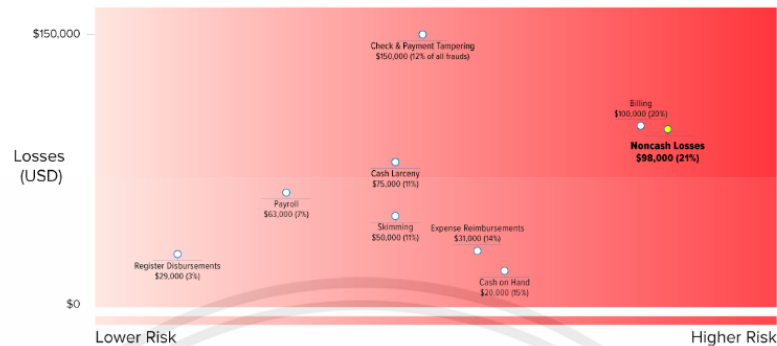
$150,000

$0

Losses (USD)

Check & Payment Tampering
$150,000 (12% of all frauds)

Billing
$100,000 (20%)

Noncash Losses
$98,000 (21%)

Cash Larceny
$75,000 (11%)

Payroll
$63,000 (7%)

Skimming
$50,000 (11%)

Expense Reimbursements
$31,000 (14%)

Register Disbursements
$29,000 (3%)

Cash on Hand
$20,000 (15%)

Lower Risk

Higher Risk